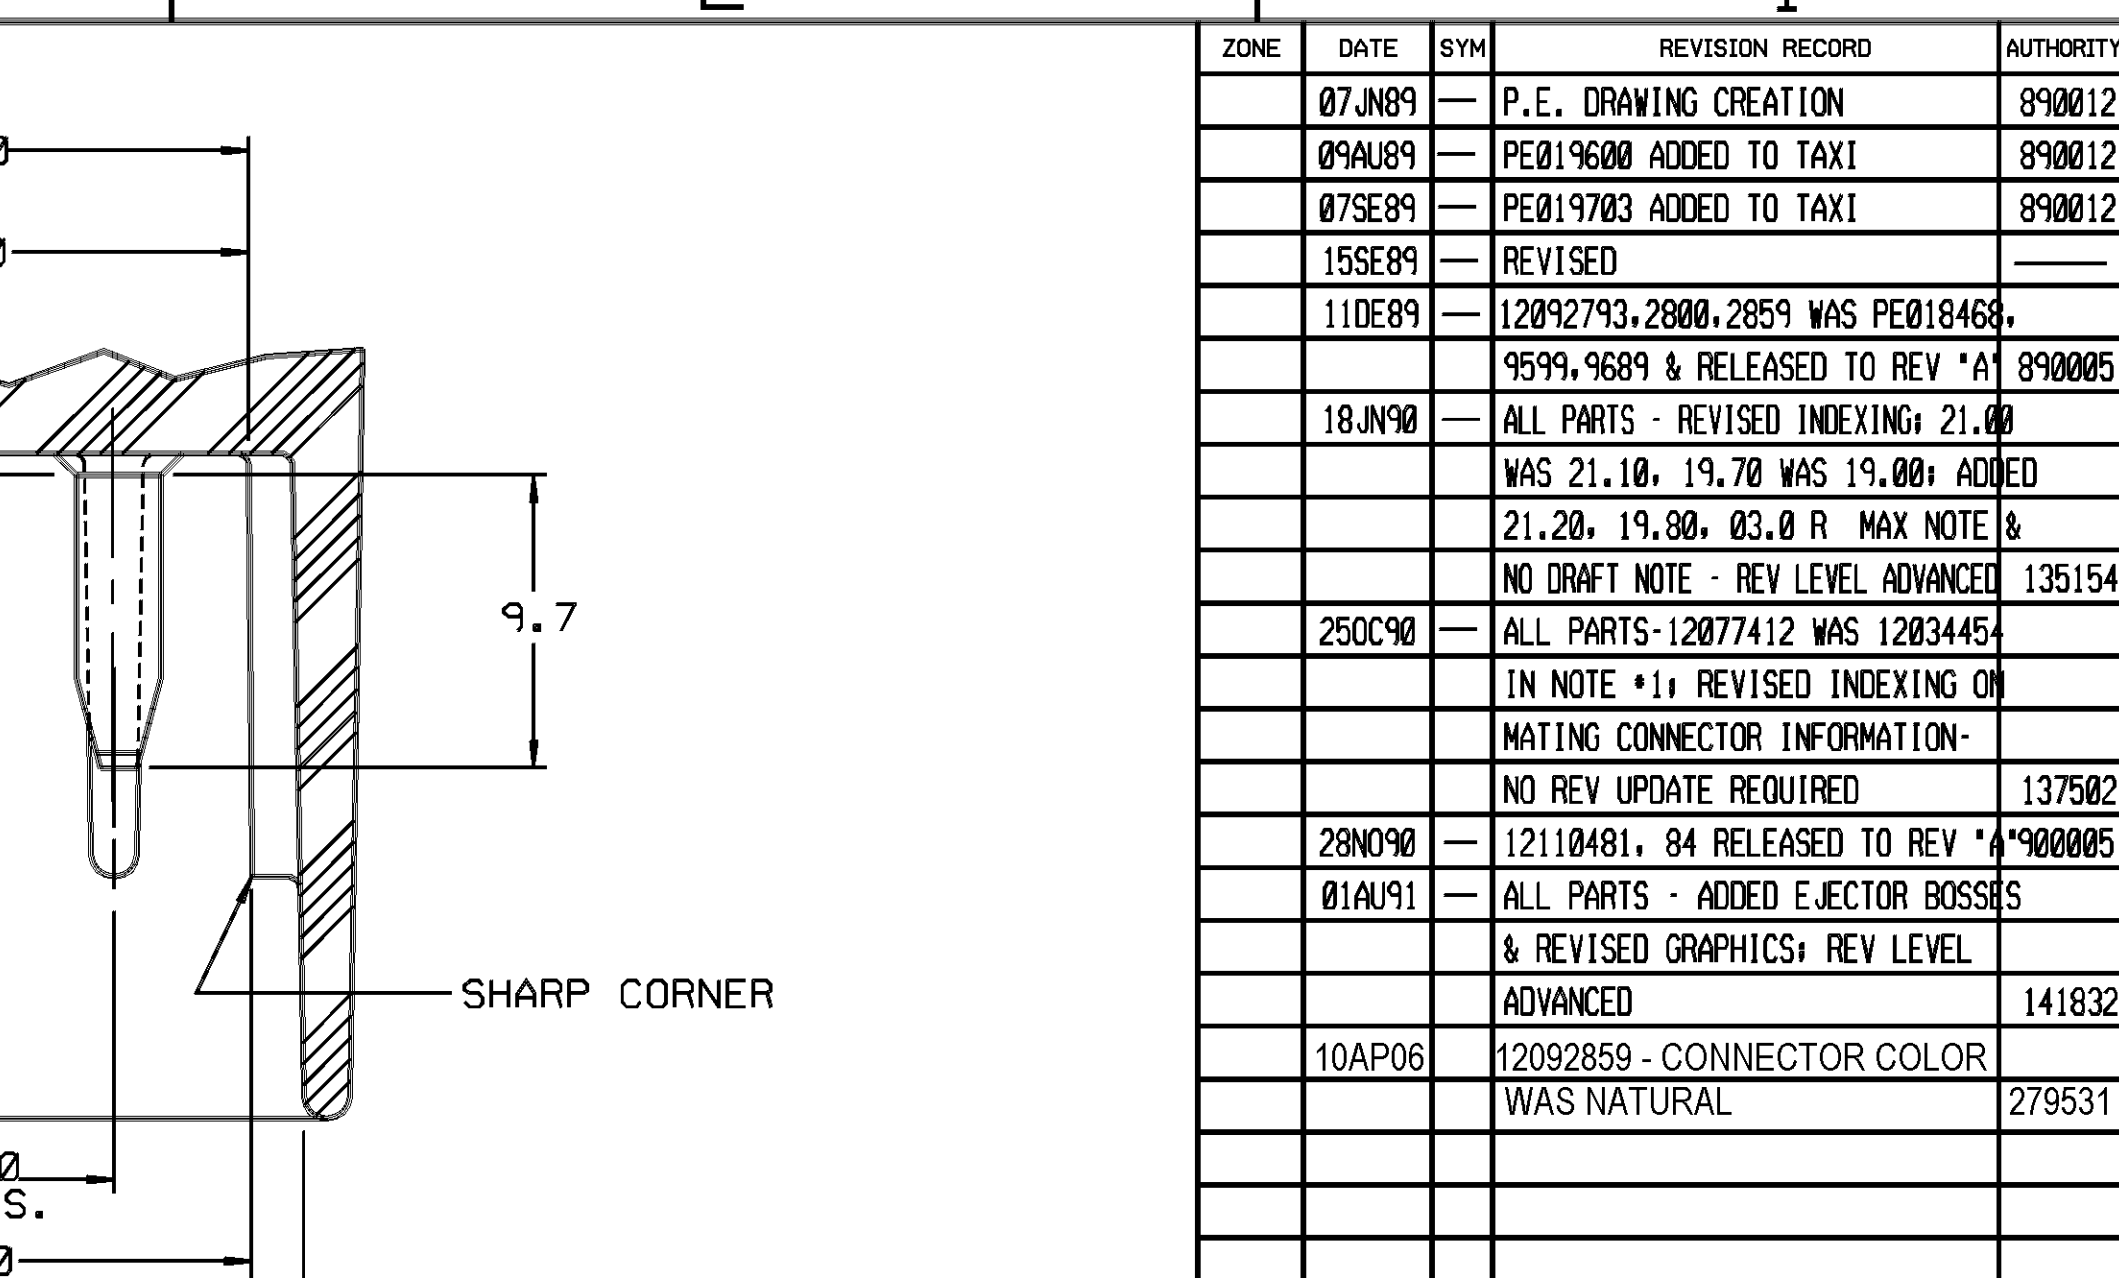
9.7

SHARP CORNER

Ø
S.
Ø

| ZONE | DATE | SYM | REVISION RECORD | AUTHORITY |
|---|---|---|---|---|
| | Ø7JN89 | — | P.E. DRAWING CREATION | 89ØØ12 |
| | Ø9AU89 | — | PEØ196ØØ ADDED TO TAXI | 89ØØ12 |
| | Ø7SE89 | — | PEØ197Ø3 ADDED TO TAXI | 89ØØ12 |
| | 15SE89 | — | REVISED | ——— |
| | 11DE89 | — | 12Ø92793,28ØØ,2859 WAS PEØ18468, | |
| | | | 9599,9689 & RELEASED TO REV "A" | 89ØØØ5 |
| | 18JN9Ø | — | ALL PARTS - REVISED INDEXING; 21.ØØ | |
| | | | WAS 21.1Ø, 19.7Ø WAS 19.ØØ; ADDED | |
| | | | 21.2Ø, 19.8Ø, Ø3.Ø R MAX NOTE & | |
| | | | NO DRAFT NOTE - REV LEVEL ADVANCED | 135154 |
| | 25OC9Ø | — | ALL PARTS-12Ø77412 WAS 12Ø34454 | |
| | | | IN NOTE *1; REVISED INDEXING ON | |
| | | | MATING CONNECTOR INFORMATION- | |
| | | | NO REV UPDATE REQUIRED | 1375Ø2 |
| | 28NO9Ø | — | 1211Ø481, 84 RELEASED TO REV "A" | 9ØØØØ5 |
| | Ø1AU91 | — | ALL PARTS - ADDED EJECTOR BOSSES | |
| | | | & REVISED GRAPHICS; REV LEVEL | |
| | | | ADVANCED | 141832 |
| | 10AP06 | | 12092859 - CONNECTOR COLOR | |
| | | | WAS NATURAL | 279531 |
| | | | | |
| | | | | |
| | | | | |